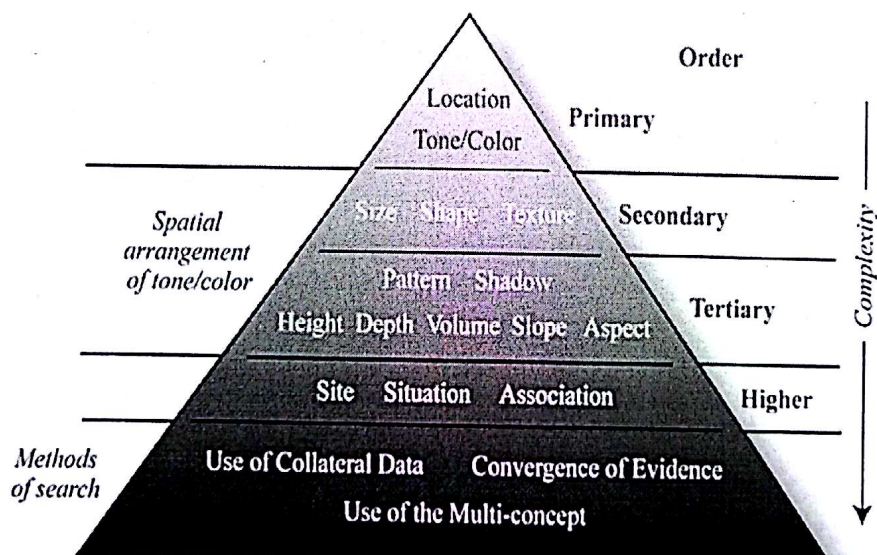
Order

Location
Tone/Color

Primary

Spatial arrangement of tone/color

Size Shape Texture

Secondary

Pattern Shadow
Height Depth Volume Slope Aspect

Tertiary

Site Situation Association

Higher

Methods of search

Use of Collateral Data Convergence of Evidence
Use of the Multi-concept

Complexity